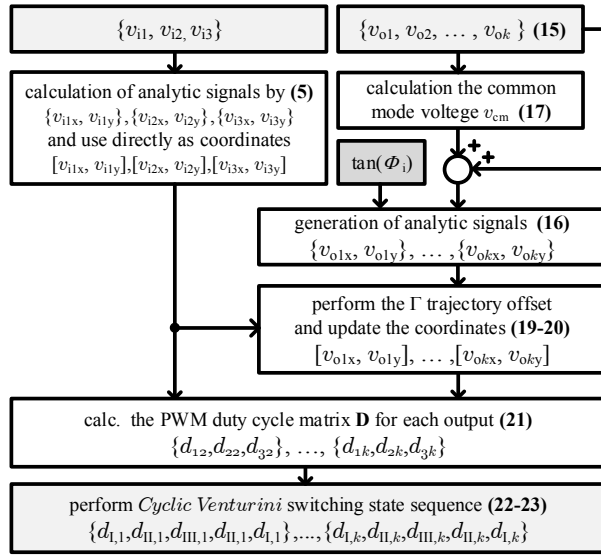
$\{v_{i1}, v_{i2}, v_{i3}\}$

$\{v_{o1}, v_{o2}, \ldots, v_{ok}\}$ **(15)**

calculation of analytic signals by **(5)**
$\{v_{i1x}, v_{i1y}\}, \{v_{i2x}, v_{i2y}\}, \{v_{i3x}, v_{i3y}\}$
and use directly as coordinates
$[v_{i1x}, v_{i1y}], [v_{i2x}, v_{i2y}], [v_{i3x}, v_{i3y}]$

calculation the common mode voltege $v_{cm}$ **(17)**

$\tan(\Phi_i)$

+
+

generation of analytic signals **(16)**
$\{v_{o1x}, v_{o1y}\}, \ldots, \{v_{okx}, v_{oky}\}$

perform the $\Gamma$ trajectory offset and update the coordinates **(19-20)**
$[v_{o1x}, v_{o1y}], \ldots, [v_{okx}, v_{oky}]$

calc. the PWM duty cycle matrix **D** for each output **(21)**
$\{d_{12}, d_{22}, d_{32}\}, \ldots, \{d_{1k}, d_{2k}, d_{3k}\}$

perform *Cyclic Venturini* switching state sequence **(22-23)**
$\{d_{I,1}, d_{II,1}, d_{III,1}, d_{II,1}, d_{I,1}\}, \ldots, \{d_{I,k}, d_{II,k}, d_{III,k}, d_{II,k}, d_{I,k}\}$